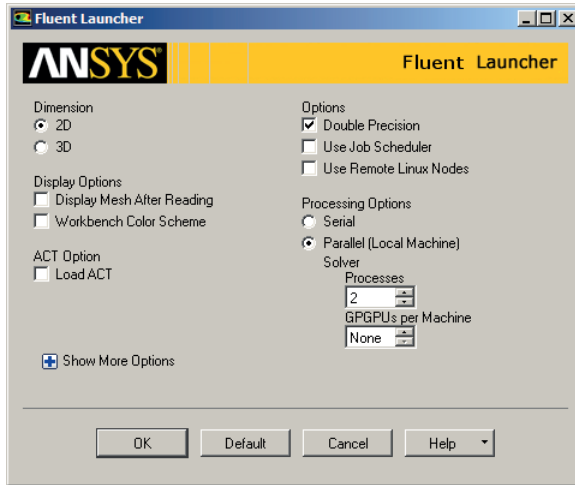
Fluent Launcher

ANSYS

Fluent Launcher

Dimension
2D
3D

Display Options
Display Mesh After Reading
Workbench Color Scheme

ACT Option
Load ACT

Options
Double Precision
Use Job Scheduler
Use Remote Linux Nodes

Processing Options
Serial
Parallel (Local Machine)
Solver
Processes
2
GPGPUs per Machine
None

Show More Options

OK
Default
Cancel
Help